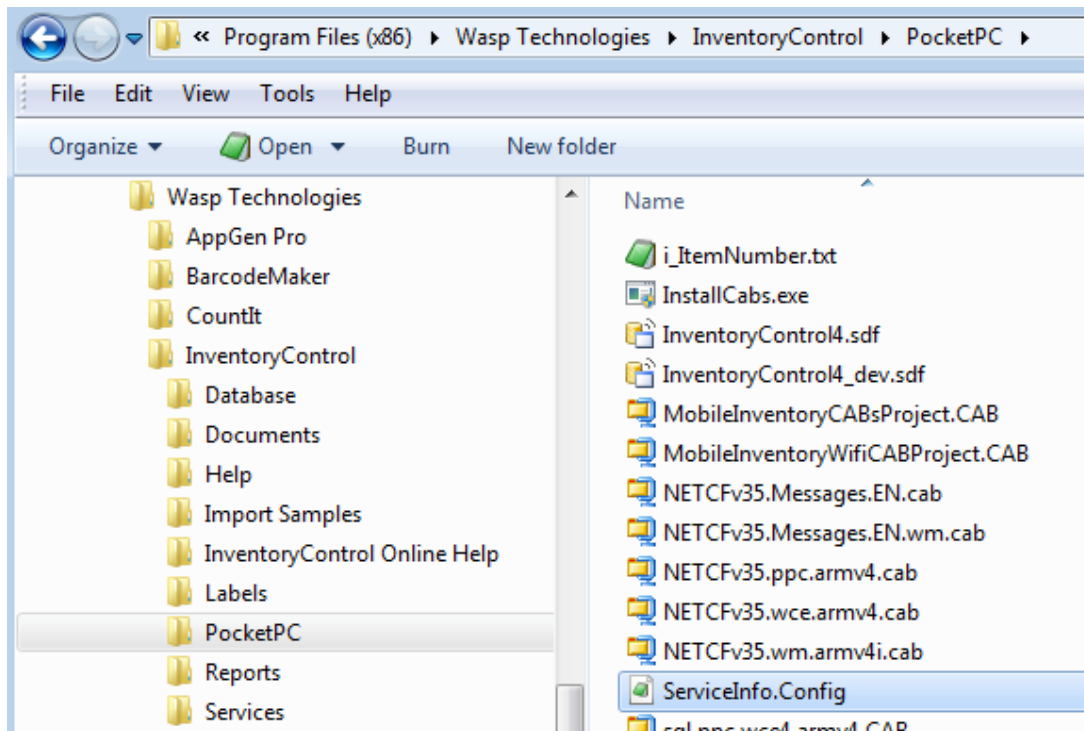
« Program Files (x86) ▸ Wasp Technologies ▸ InventoryControl ▸ PocketPC ▸

File Edit View Tools Help

Organize ▾ Open ▾ Burn New folder

Wasp Technologies
AppGen Pro
BarcodeMaker
CountIt
InventoryControl
Database
Documents
Help
Import Samples
InventoryControl Online Help
Labels
PocketPC
Reports
Services

Name
i_ItemNumber.txt
InstallCabs.exe
InventoryControl4.sdf
InventoryControl4_dev.sdf
MobileInventoryCABsProject.CAB
MobileInventoryWifiCABProject.CAB
NETCFv35.Messages.EN.cab
NETCFv35.Messages.EN.wm.cab
NETCFv35.ppc.armv4.cab
NETCFv35.wce.armv4.cab
NETCFv35.wm.armv4i.cab
ServiceInfo.Config
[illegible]